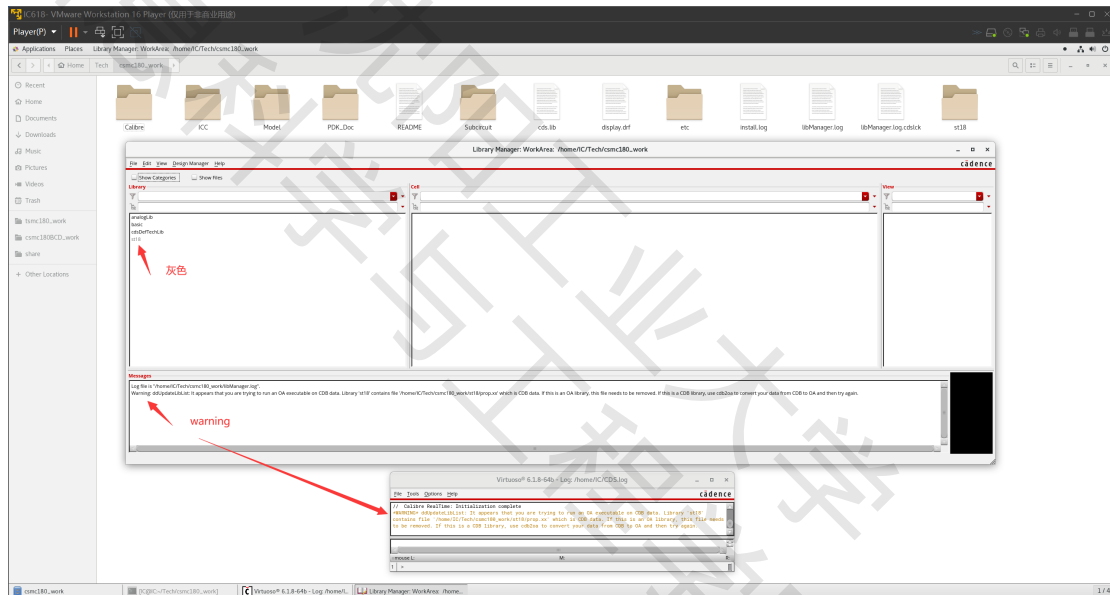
IC618- VMware Workstation 16 Player (仅用于非商业用途)

Player(P)

Applications Places Library Manager: WorkArea: /home/IC/Tech/csmc180_work

Home Tech csmc180_work

Recent
Home
Documents
Downloads
Music
Pictures
Videos
Trash
csmc180_work
csmc180BCD_work
share
+ Other Locations

Calibre ICC Model PDK_Doc README Subcircuit cds.lib display.drf etc install.log libManager.log libManager.log.cdslck st18

Library Manager: WorkArea: /home/IC/Tech/csmc180_work

File Edit View Design Manager Help

cadence

Show Categories Show Files

Library
Cell
View

analogLib
basic
cdsDefTechLib
st18

灰色

Messages
Log file is "/home/IC/Tech/csmc180_work/libManager.log".
Warning: ddUpdateLibList: It appears that you are trying to run an OA executable on CDB data. Library 'st18' contains file '/home/IC/Tech/csmc180_work/st18/prop.xx' which is CDB data. If this is an OA library, this file needs to be removed. If this is a CDB library, use cdb2oa to convert your data from CDB to OA and then try again.

warning

Virtuoso® 6.1.8-64b - Log: /home/IC/CDS.log

File Tools Options Help

cadence

// Calibre RealTime: Initialization complete
*WARNING* ddUpdateLibList: It appears that you are trying to run an OA executable on CDB data. Library 'st18' contains file '/home/IC/Tech/csmc180_work/st18/prop.xx' which is CDB data. If this is an OA library, this file needs to be removed. If this is a CDB library, use cdb2oa to convert your data from CDB to OA and then try again.

mouse L: M:

1 >

csmc180_work [IC@IC:~/Tech/csmc180_work] Virtuoso® 6.1.8-64b - Log: /home/I... Library Manager: WorkArea: /home... 1 / 4